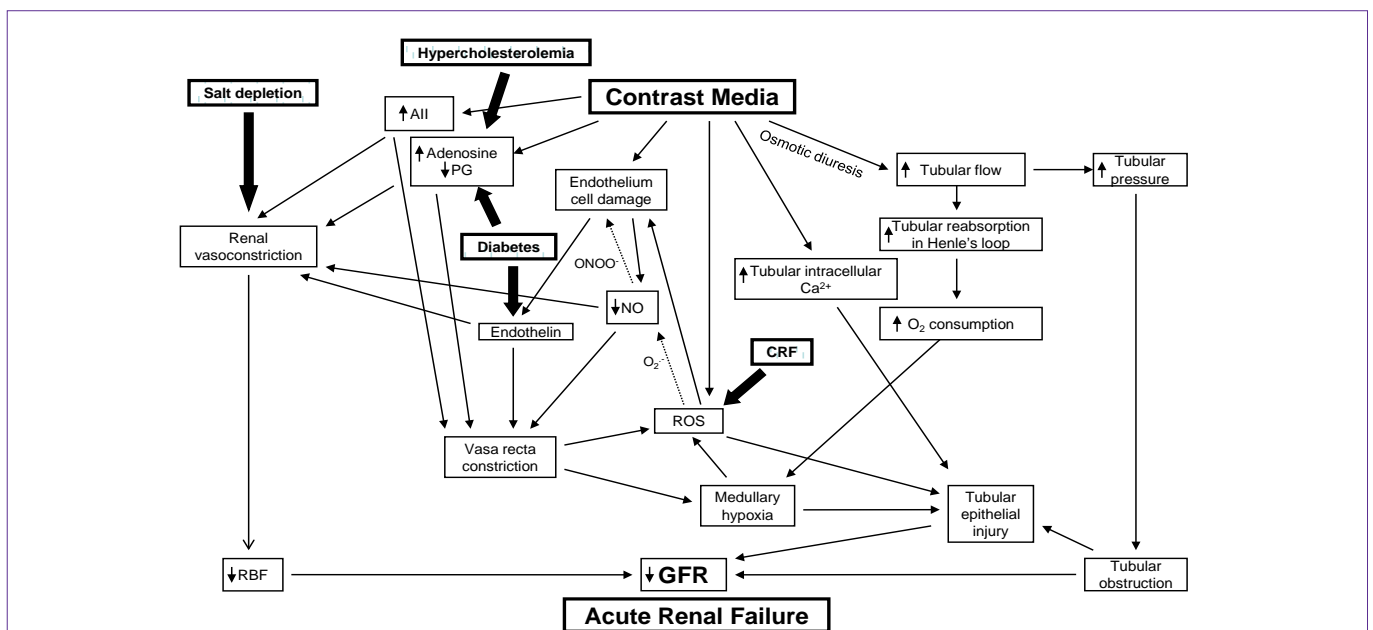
Hypercholesterolemia

Salt depletion

Contrast Media

↑AII

↑Adenosine
↓PG

Endothelium cell damage

Osmotic diuresis

↑ Tubular flow

↑ Tubular pressure

↑Tubular reabsorption in Henle's loop

Renal vasoconstriction

Diabetes

ONOO⁻

↑Tubular intracellular $Ca^{2+}$

↓NO

Endothelin

↑ $O_2$ consumption

CRF

$O_2^{\cdot-}$

ROS

Vasa recta constriction

Medullary hypoxia

Tubular epithelial injury

↓RBF

↓GFR

Tubular obstruction

Acute Renal Failure